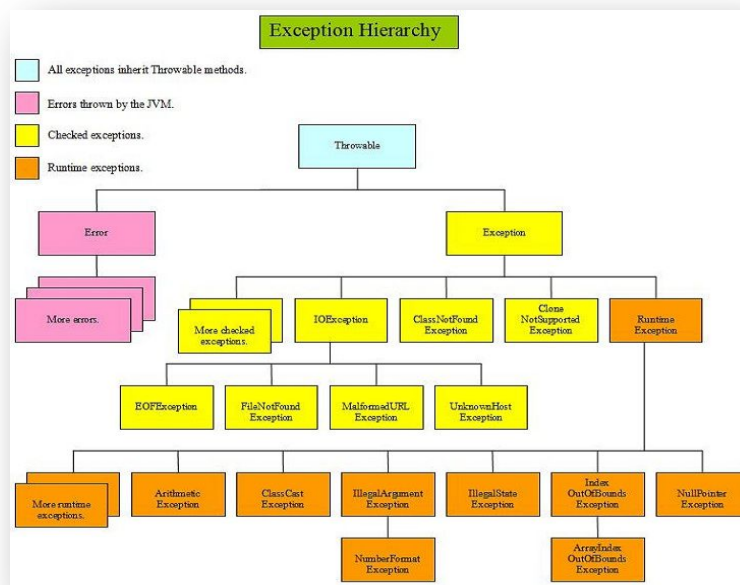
Exception Hierarchy

All exceptions inherit Throwable methods.

Errors thrown by the JVM.

Checked exceptions.

Runtime exceptions.

Throwable

Error

More errors.

Exception

More checked exceptions.

IOException

ClassNotFound Exception

Clone NotSupported Exception

Runtime Exception

EOFException

FileNotFound Exception

MalformedURL Exception

UnknownHost Exception

More runtime exceptions.

Arithmetic Exception

ClassCast Exception

IllegalArgument Exception

IllegalState Exception

Index OutOfBounds Exception

NullPointer Exception

NumberFormat Exception

ArrayIndex OutOfBounds Exception